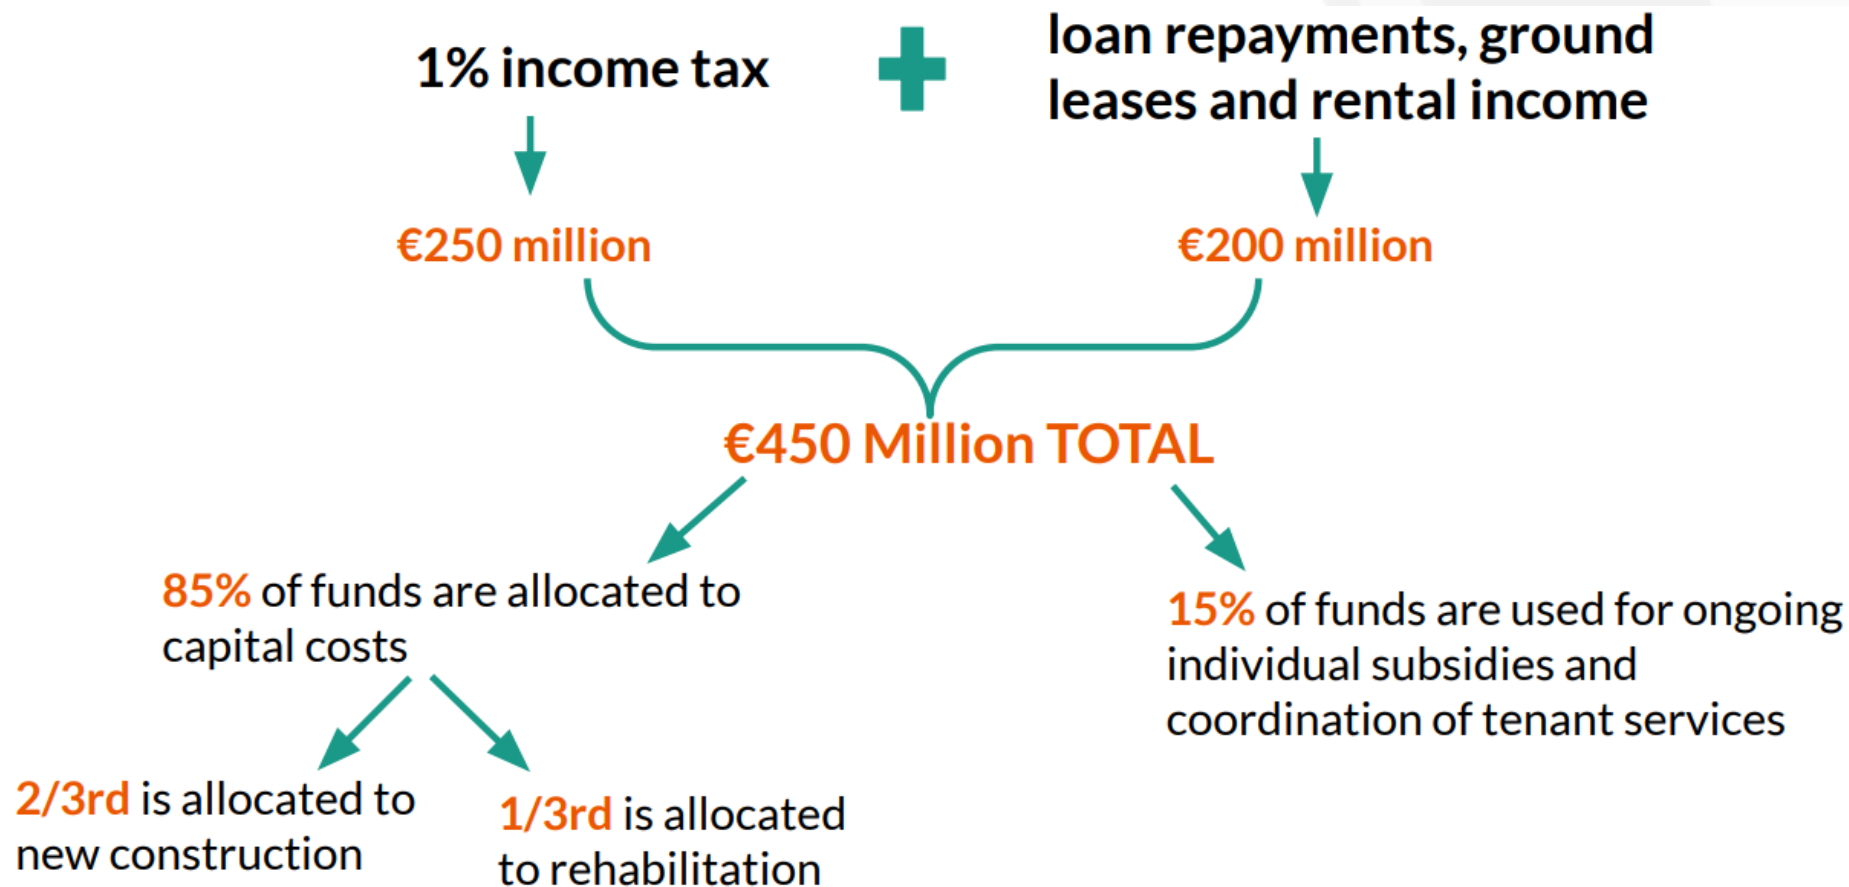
1% income tax

loan repayments, ground leases and rental income

€250 million

€200 million

€450 Million TOTAL

85% of funds are allocated to capital costs

15% of funds are used for ongoing individual subsidies and coordination of tenant services

2/3rd is allocated to new construction

1/3rd is allocated to rehabilitation